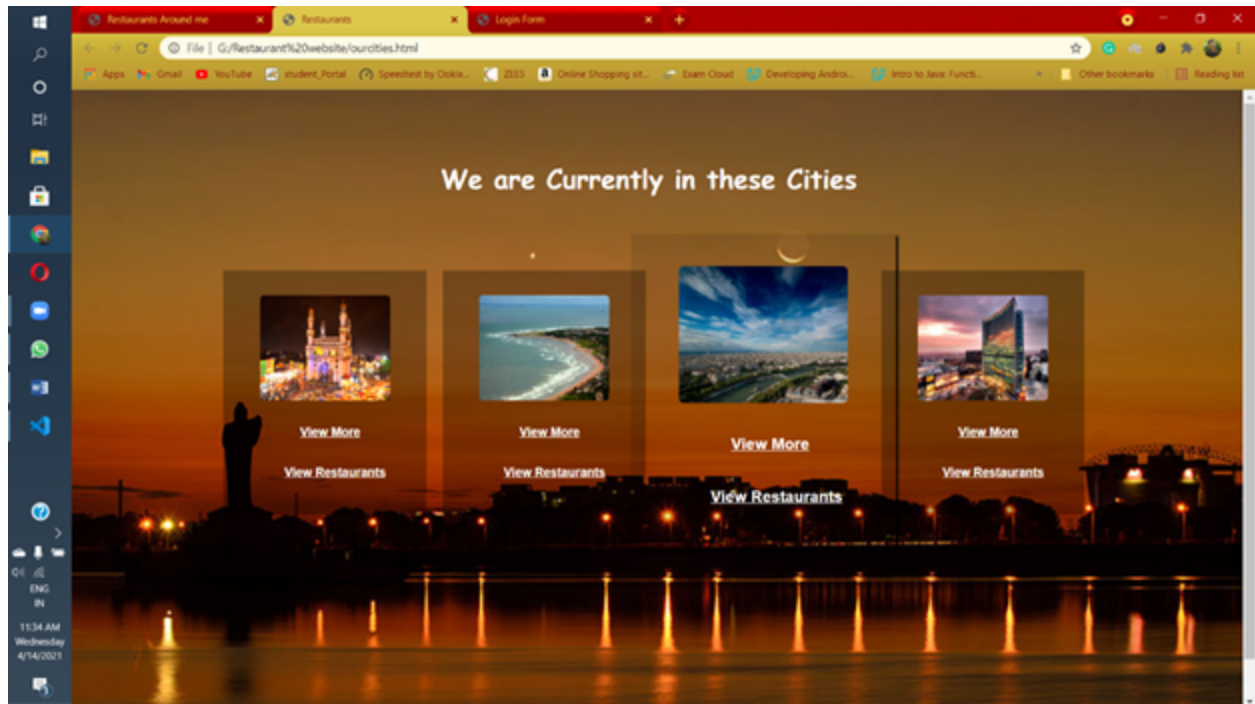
Restaurants Around me
Restaurants
Login Form

File | G:/Restaurant%20website/ourcities.html

Apps Gmail YouTube student_Portal Speedtest by Ookla... ZEES Online Shopping sit... Exam Cloud Developing Androi... Intro to Java: Functi... Other bookmarks Reading list

We are Currently in these Cities

View More

View Restaurants

View More

View Restaurants

View More

View Restaurants

View More

View Restaurants

ENG
IN
11:34 AM
Wednesday
4/14/2021